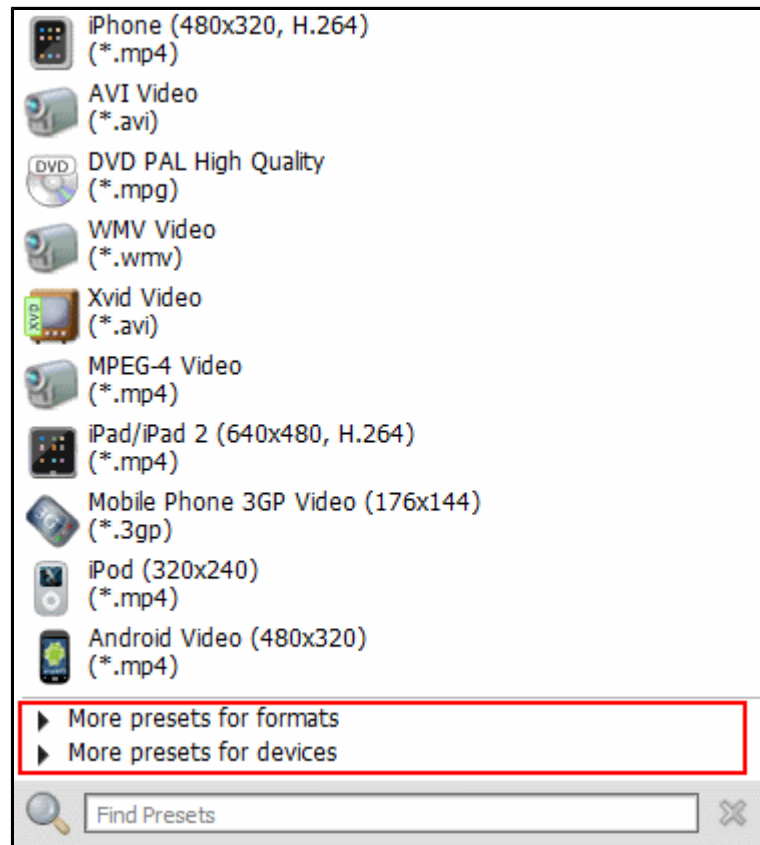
iPhone (480x320, H.264)
(*.mp4)

AVI Video
(*.avi)

DVD

DVD PAL High Quality
(*.mpg)

WMV Video
(*.wmv)

XVID

Xvid Video
(*.avi)

MPEG-4 Video
(*.mp4)

iPad/iPad 2 (640x480, H.264)
(*.mp4)

3GP

Mobile Phone 3GP Video (176x144)
(*.3gp)

iPod (320x240)
(*.mp4)

Android Video (480x320)
(*.mp4)

More presets for formats
More presets for devices

Find Presets